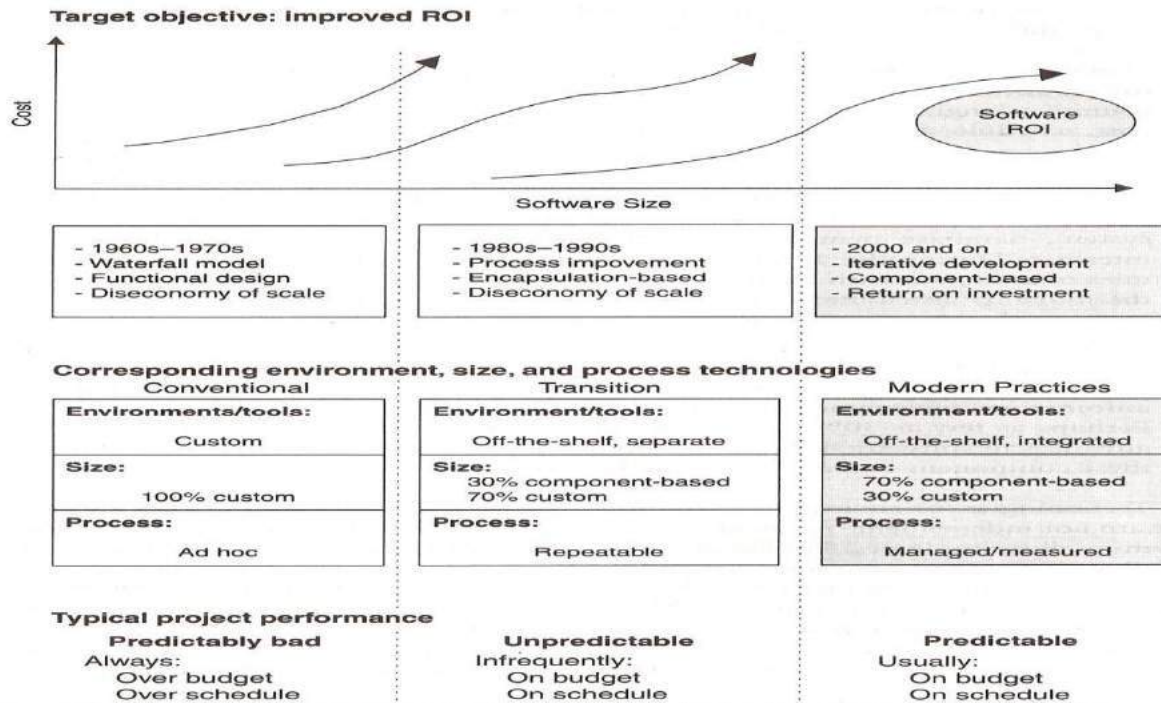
Target objective: Improved ROI

Cost

Software ROI

Software Size

- 1960s–1970s
- Waterfall model
- Functional design
- Diseconomy of scale

- 1980s–1990s
- Process impovement
- Encapsulation-based
- Diseconomy of scale

- 2000 and on
- Iterative development
- Component-based
- Return on investment

Corresponding environment, size, and process technologies

Conventional

| Environments/tools: |
|---|
| Custom |
| Size: |
| 100% custom |
| Process: |
| Ad hoc |

Transition

| Environment/tools: |
|---|
| Off-the-shelf, separate |
| Size: 30% component-based 70% custom |
| Process: |
| Repeatable |

Modern Practices

| Environment/tools: |
|---|
| Off-the-shelf, integrated |
| Size: 70% component-based 30% custom |
| Process: |
| Managed/measured |

Typical project performance

Predictably bad
Always:
Over budget
Over schedule

Unpredictable
Infrequently:
On budget
On schedule

Predictable
Usually:
On budget
On schedule